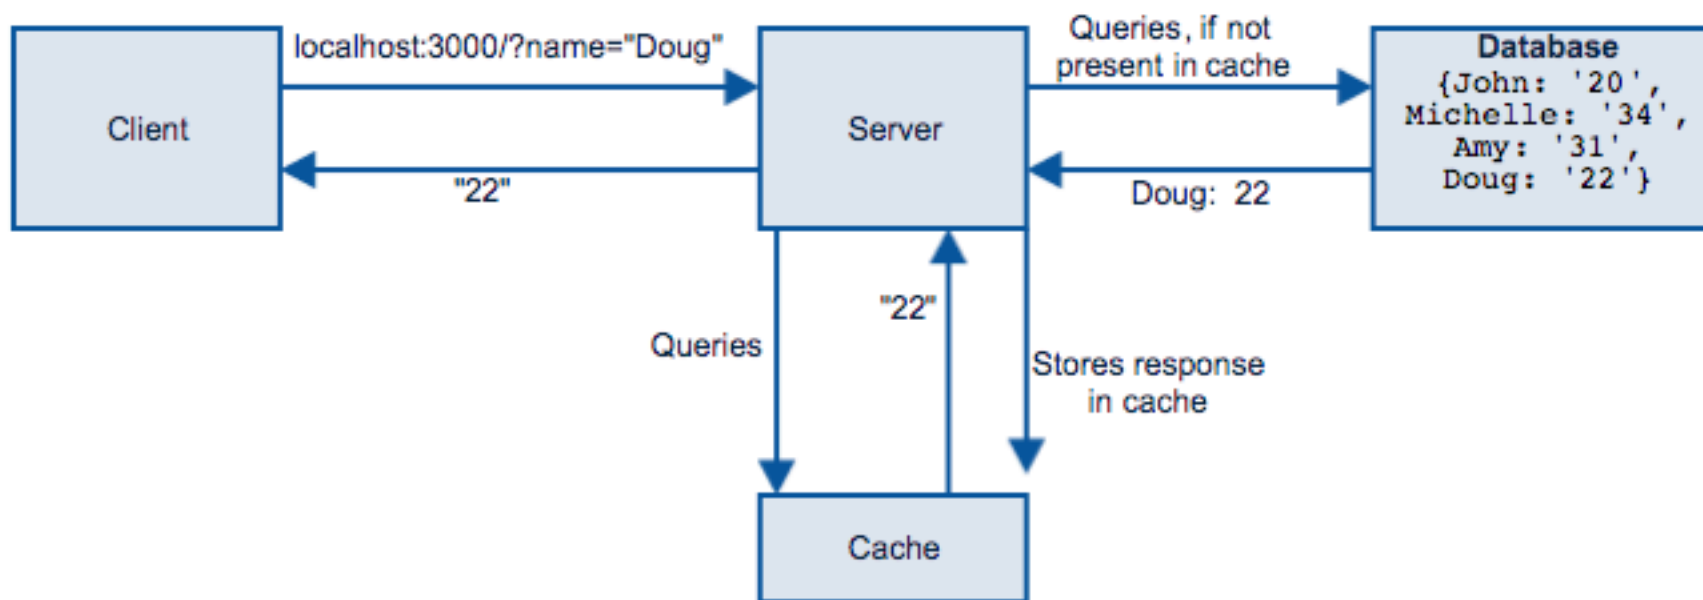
Client

localhost:3000/?name="Doug"

"22"

Server

Queries, if not present in cache

Doug: 22

Database
{John: '20',
Michelle: '34',
Amy: '31',
Doug: '22'}

Queries

"22"

Stores response in cache

Cache